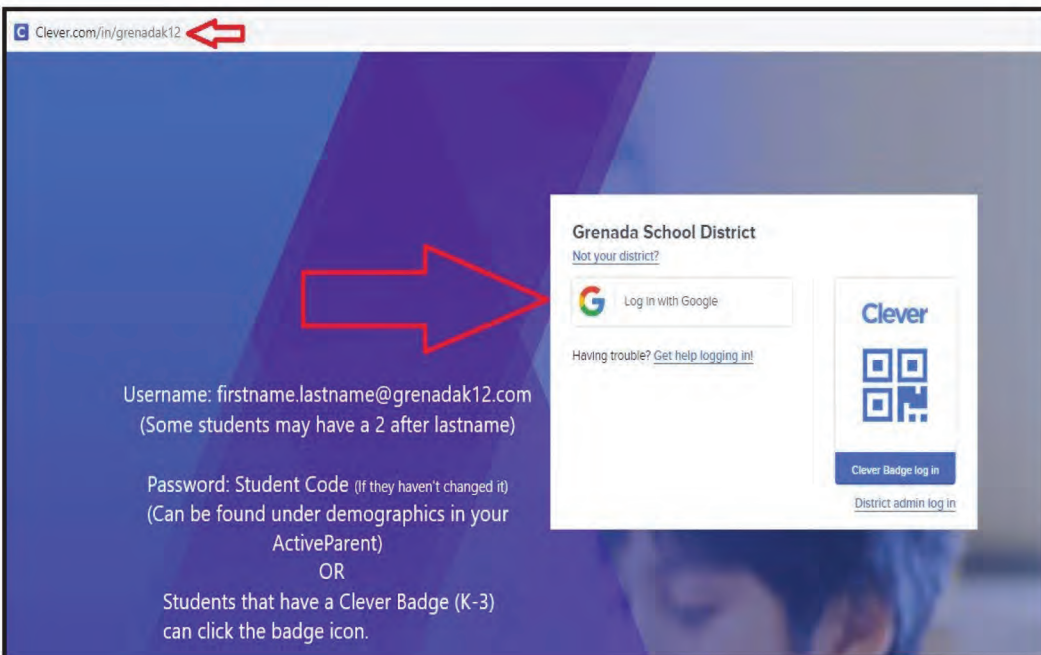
Clever.com/in/grenadak12

Grenada School District
Not your district?

Log in with Google

Having trouble? Get help logging in!

Clever

Clever Badge log in

District admin log in

Username: firstname.lastname@grenadak12.com
(Some students may have a 2 after lastname)

Password: Student Code (If they haven't changed it)
(Can be found under demographics in your ActiveParent)
OR
Students that have a Clever Badge (K-3) can click the badge icon.